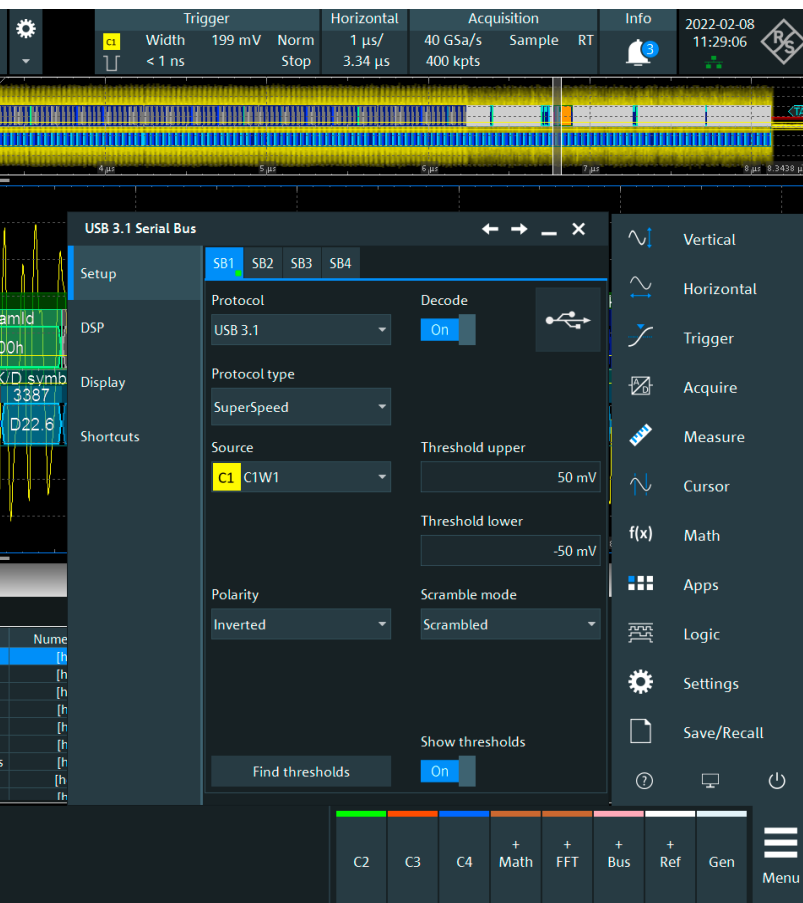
Trigger
C1 Width 199 mV Norm
< 1 ns Stop
Horizontal
1 µs/
3.34 µs
Acquisition
40 GSa/s Sample RT
400 kpts
Info
3
2022-02-08
11:29:06

4 µs
5 µs
6 µs
7 µs
8 µs 8.3438 µs

USB 3.1 Serial Bus
Setup
DSP
Display
Shortcuts
SB1 SB2 SB3 SB4
Protocol
USB 3.1
Decode
On
Protocol type
SuperSpeed
Source
C1 C1W1
Threshold upper
50 mV
Threshold lower
-50 mV
Polarity
Inverted
Scramble mode
Scrambled
Show thresholds
On
Find thresholds

amId
00h
K/D symb
3387
D22.6
Nume
[h
[h
[h
[h
[h
[h
[h
[h
[h

Vertical
Horizontal
Trigger
Acquire
Measure
Cursor
f(x) Math
Apps
Logic
Settings
Save/Recall
?

C2
C3
C4
+ Math
+ FFT
+ Bus
+ Ref
Gen
Menu